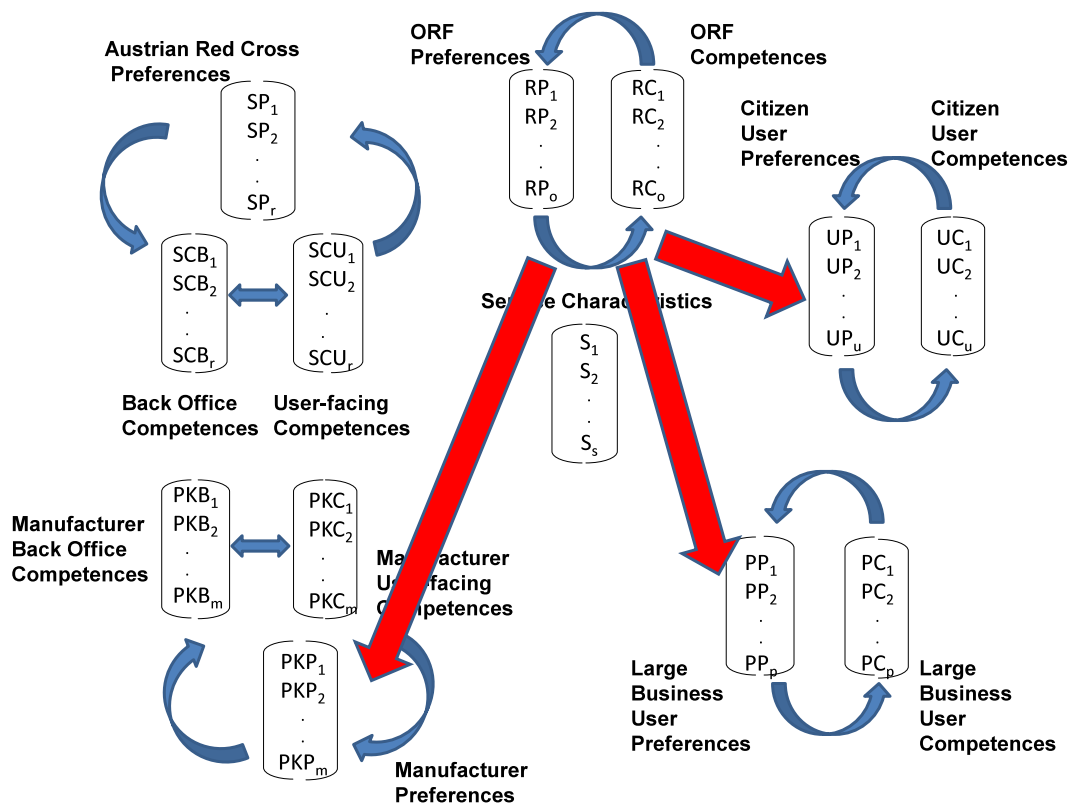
Austrian Red Cross Preferences

$SP_1$
$SP_2$
.
.
$SP_r$

$SCB_1$
$SCB_2$
.
.
$SCB_r$

$SCU_1$
$SCU_2$
.
.
$SCU_r$

Back Office Competences

User-facing Competences

ORF Preferences

ORF Competences

$RP_1$
$RP_2$
.
.
$RP_o$

$RC_1$
$RC_2$
.
.
$RC_o$

Citizen User Preferences

Citizen User Competences

$UP_1$
$UP_2$
.
.
$UP_u$

$UC_1$
$UC_2$
.
.
$UC_u$

Se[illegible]e Characteristics

$S_1$
$S_2$
.
.
$S_s$

Manufacturer Back Office Competences

$PKB_1$
$PKB_2$
.
.
$PKB_m$

$PKC_1$
$PKC_2$
.
.
$PKC_m$

Ma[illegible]ufacturer U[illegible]-facing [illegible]ompetences

$PKP_1$
$PKP_2$
.
.
$PKP_m$

Manufacturer Preferences

$PP_1$
$PP_2$
.
.
$PP_p$

$PC_1$
$PC_2$
.
.
$PC_p$

Large Business User Preferences

Large Business User Competences